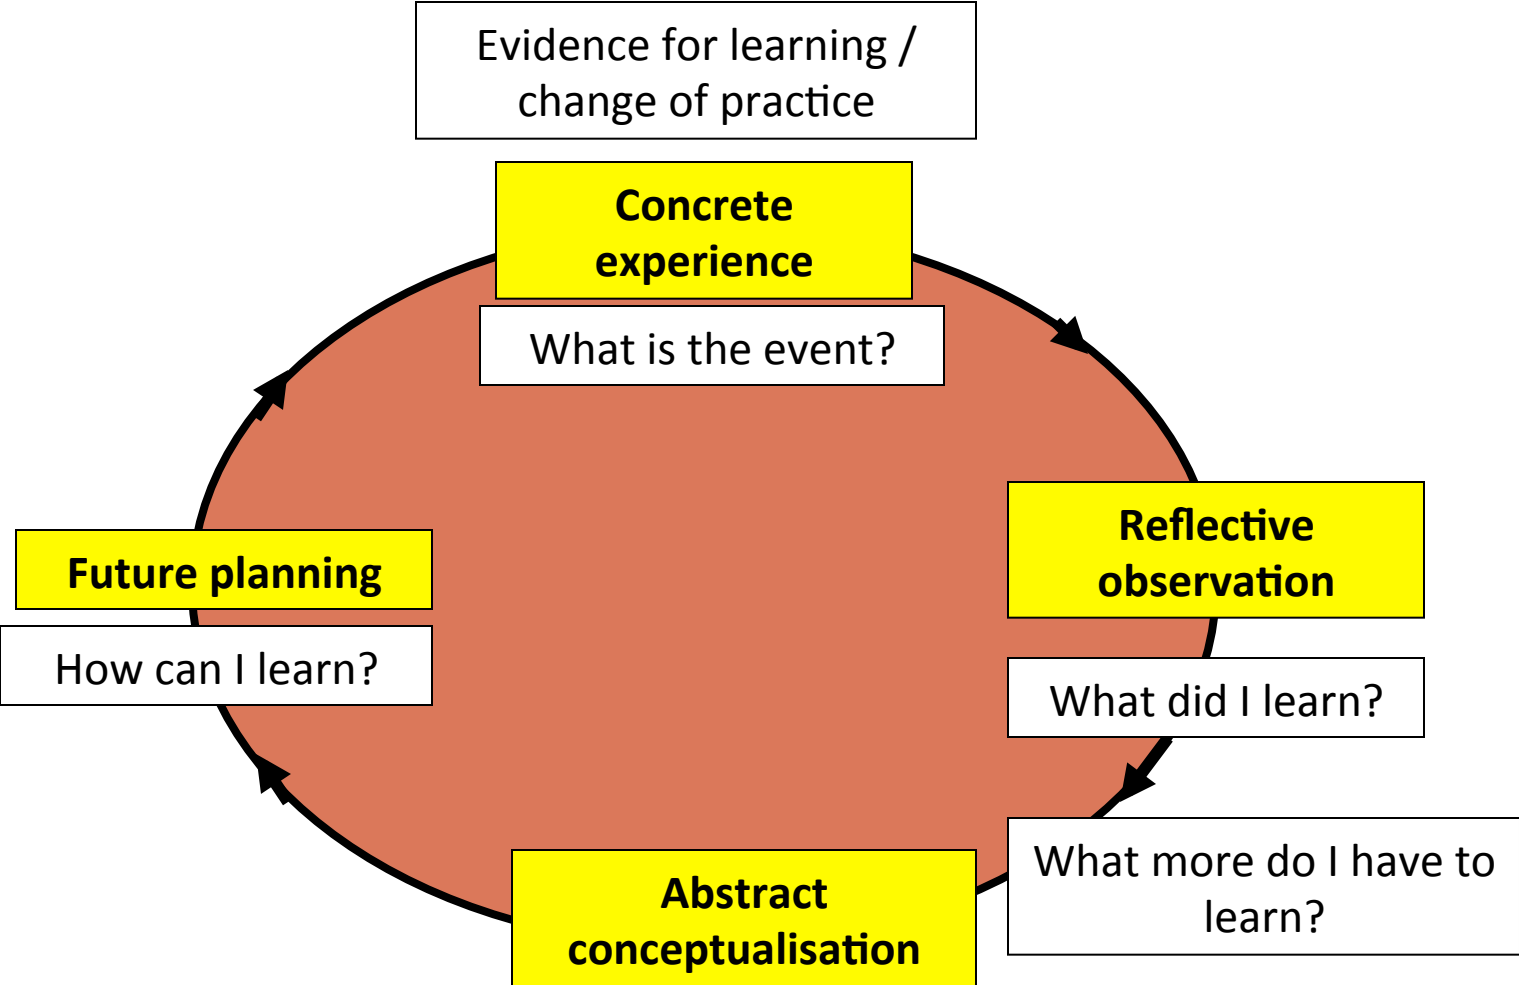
Evidence for learning / change of practice

Concrete experience

What is the event?

Reflective observation

What did I learn?

What more do I have to learn?

Abstract conceptualisation

Future planning

How can I learn?